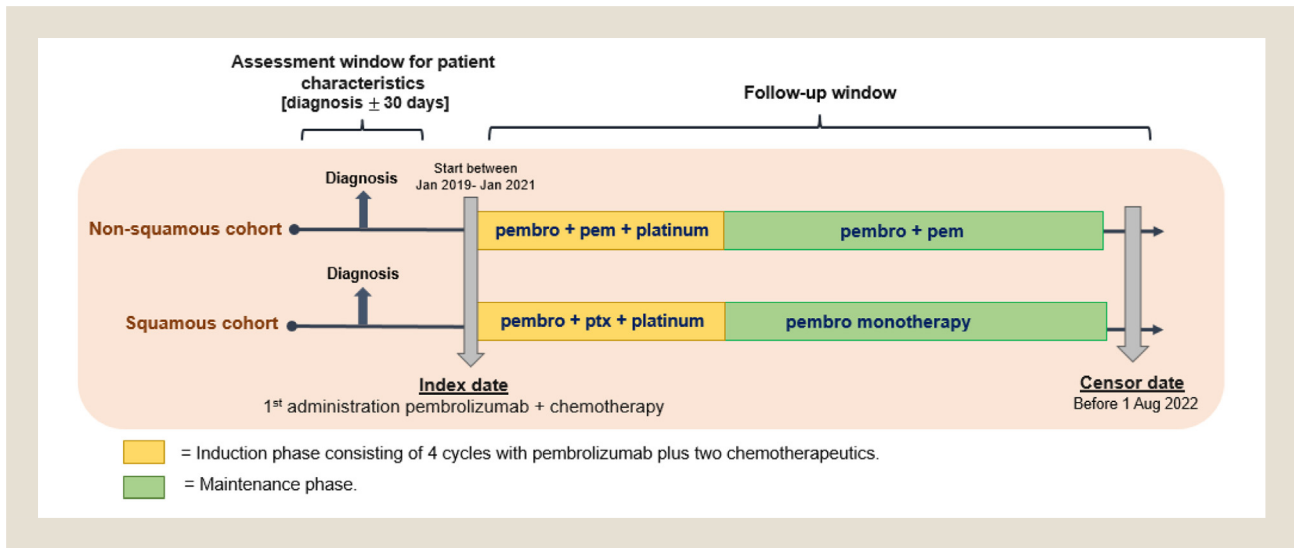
Assessment window for patient characteristics
[diagnosis $\pm$ 30 days]

Follow-up window

Start between
Jan 2019- Jan 2021

Diagnosis

Non-squamous cohort

pembro + pem + platinum

pembro + pem

Diagnosis

Squamous cohort

pembro + ptx + platinum

pembro monotherapy

Index date
1$^{st}$ administration pembrolizumab + chemotherapy

Censor date
Before 1 Aug 2022

= Induction phase consisting of 4 cycles with pembrolizumab plus two chemotherapeutics.

= Maintenance phase.